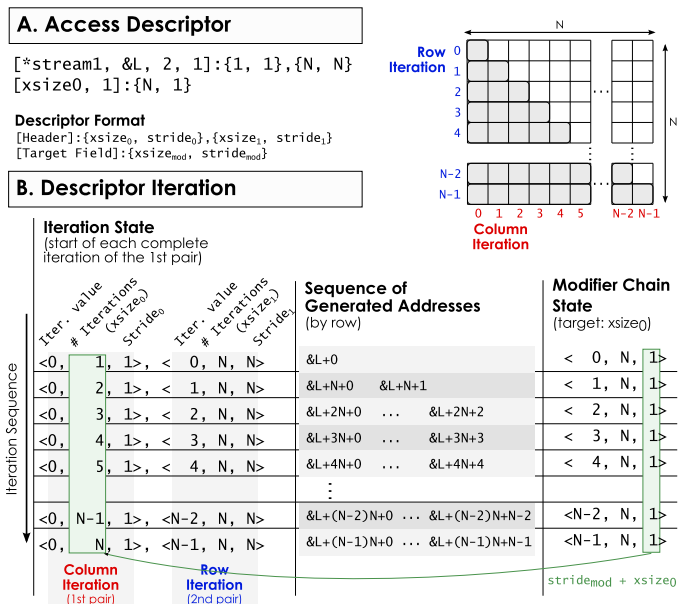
A. Access Descriptor

[*stream1, &L, 2, 1]:{1, 1},{N, N}
[xsize0, 1]:{N, 1}

Descriptor Format
[Header]:{xsize$_0$, stride$_0$},{xsize$_1$, stride$_1$}
[Target Field]:{xsize$_{mod}$, stride$_{mod}$}

N

Row Iteration
0
1
2
3
4
...
N−2
N−1

N

0 1 2 3 4 5 N−2 N−1
Column Iteration

B. Descriptor Iteration

Iteration State
(start of each complete iteration of the 1st pair)

Iteration Sequence

Iter. value
# Iterations (xsize$_0$)
Stride$_0$
Iter. value
# Iterations (xsize$_1$)
Stride$_1$

Sequence of Generated Addresses
(by row)

Modifier Chain State
(target: xsize$_0$)

| | | |
|---|---|---|
| <0, 1, 1>, < 0, N, N> | &L+0 | < 0, N, 1> |
| <0, 2, 1>, < 1, N, N> | &L+N+0 &L+N+1 | < 1, N, 1> |
| <0, 3, 1>, < 2, N, N> | &L+2N+0 ... &L+2N+2 | < 2, N, 1> |
| <0, 4, 1>, < 3, N, N> | &L+3N+0 ... &L+3N+3 | < 3, N, 1> |
| <0, 5, 1>, < 4, N, N> | &L+4N+0 ... &L+4N+4 | < 4, N, 1> |
| | ⋮ | |
| <0, N−1, 1>, <N−2, N, N> | &L+(N−2)N+0 ... &L+(N−2)N+N−2 | <N−2, N, 1> |
| <0, N, 1>, <N−1, N, N> | &L+(N−1)N+0 ... &L+(N−1)N+N−1 | <N−1, N, 1> |

Column Iteration
(1st pair)

Row Iteration
(2nd pair)

stride$_{mod}$ + xsize$_0$